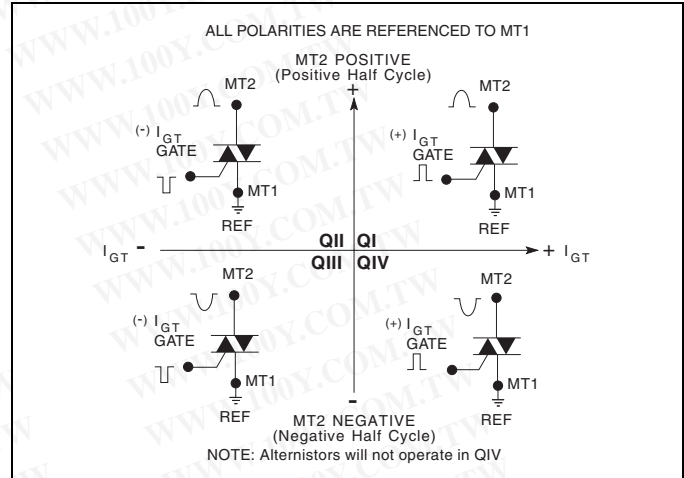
ALL POLARITIES ARE REFERENCED TO MT1

MT2 POSITIVE
(Positive Half Cycle)

+

MT2

(-) $I_{GT}$
GATE

MT1

REF

MT2

(+) $I_{GT}$
GATE

MT1

REF

$I_{GT}$ -

QII QI
QIII QIV

+ $I_{GT}$

MT2

(-) $I_{GT}$
GATE

MT1

REF

MT2

(+) $I_{GT}$
GATE

MT1

REF

-

MT2 NEGATIVE
(Negative Half Cycle)

NOTE: Alternistors will not operate in QIV

WWW.100Y.COM.TW